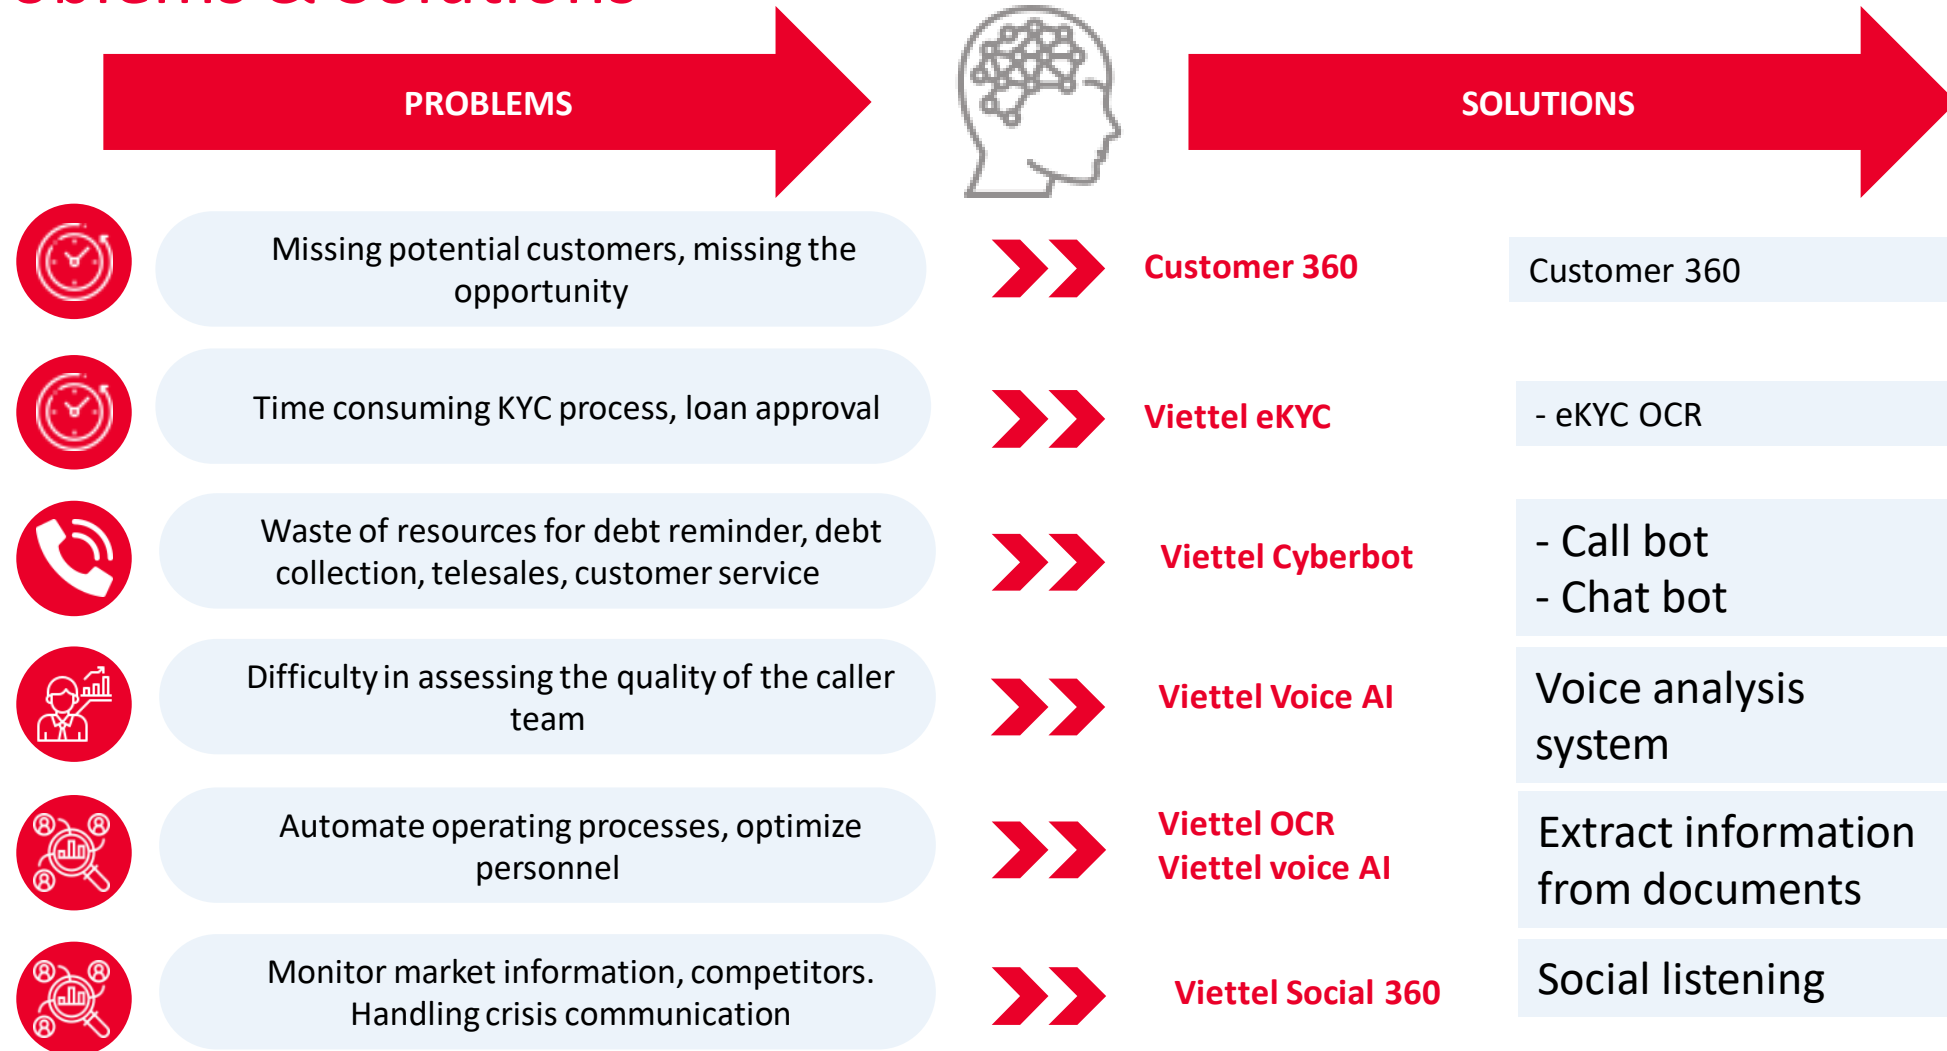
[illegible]

PROBLEMS

SOLUTIONS

Missing potential customers, missing the opportunity

Customer 360

Customer 360

Time consuming KYC process, loan approval

Viettel eKYC

- eKYC OCR

Waste of resources for debt reminder, debt collection, telesales, customer service

Viettel Cyberbot

- Call bot
- Chat bot

Difficulty in assessing the quality of the caller team

Viettel Voice AI

Voice analysis system

Automate operating processes, optimize personnel

Viettel OCR
Viettel voice AI

Extract information from documents

Monitor market information, competitors. Handling crisis communication

Viettel Social 360

Social listening